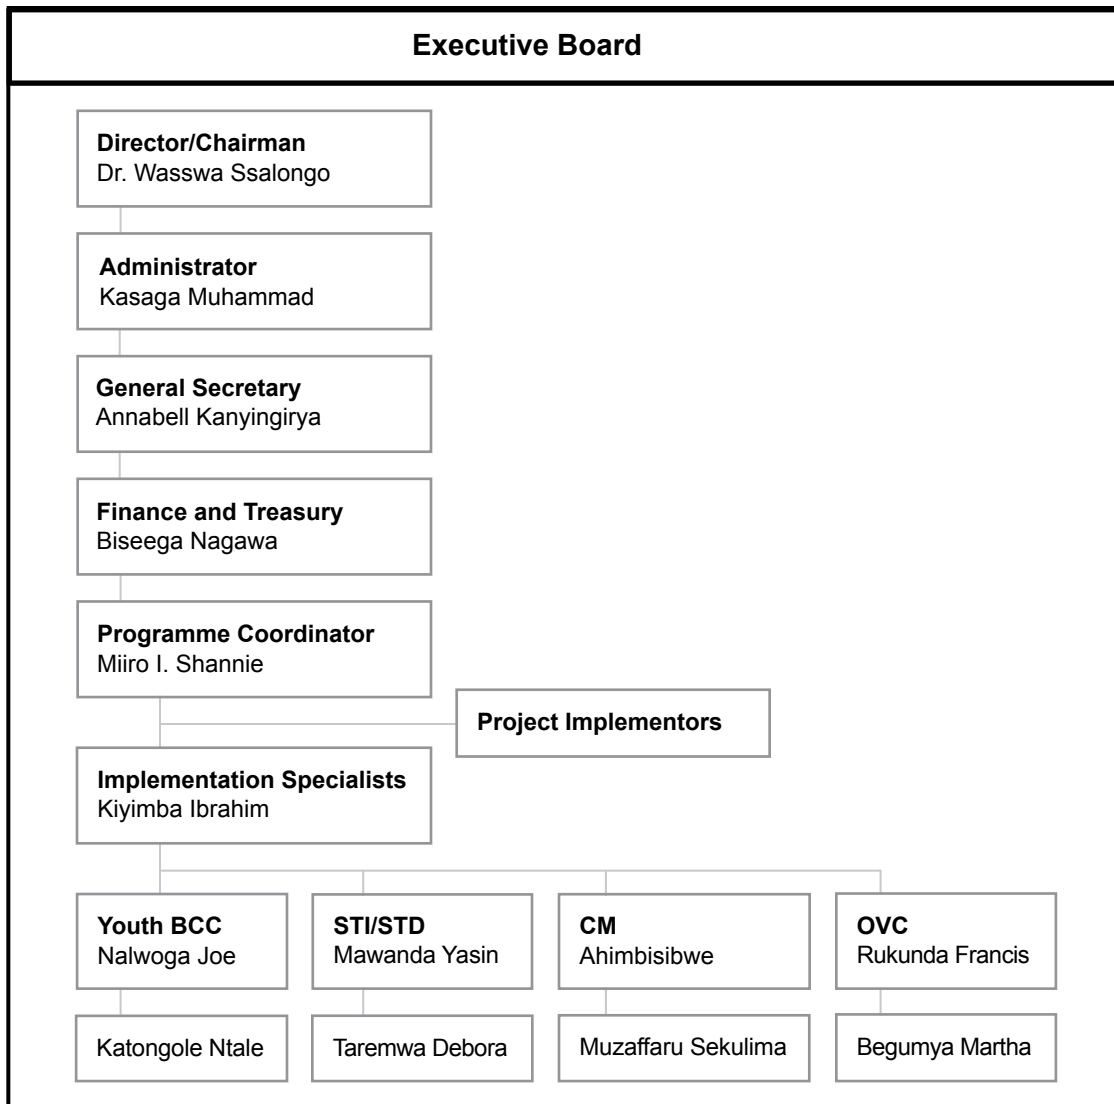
Executive Board

Director/Chairman
Dr. Wasswa Ssalongo

Administrator
Kasaga Muhammad

General Secretary
Annabell Kanyingirya

Finance and Treasury
Biseega Nagawa

Programme Coordinator
Miiro I. Shannie

Project Implementors

Implementation Specialists
Kiyimba Ibrahim

Youth BCC
Nalwoga Joe

Katongole Ntale

STI/STD
Mawanda Yasin

Taremwa Debora

CM
Ahimbisibwe

Muzaffaru Sekulima

OVC
Rukunda Francis

Begumya Martha